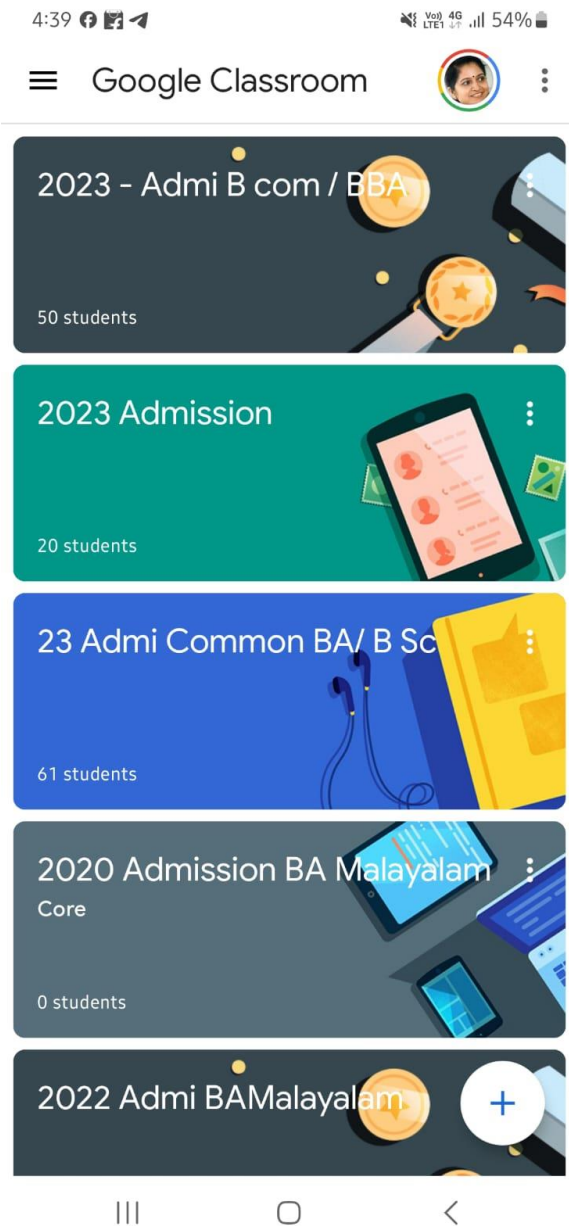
4:39

Vo) LTE1 4G 54%

Google Classroom

2023 - Admi B com / BBA

50 students

2023 Admission

20 students

23 Admi Common BA/ B Sc

61 students

2020 Admission BA Malayalam Core

0 students

2022 Admi BAMalayalam

+